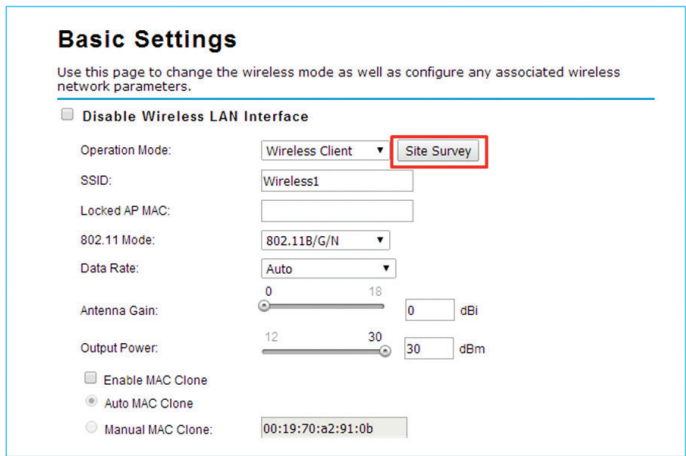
Basic Settings

Use this page to change the wireless mode as well as configure any associated wireless network parameters.

Disable Wireless LAN Interface

| | |
|---|---|
| Operation Mode: | Wireless Client ▼ Site Survey |
| SSID: | Wireless1 |
| Locked AP MAC: | |
| 802.11 Mode: | 802.11B/G/N ▼ |
| Data Rate: | Auto ▼ |
| Antenna Gain: | 0 18 0 dBi |
| Output Power: | 12 30 30 dBm |

Enable MAC Clone

Auto MAC Clone

Manual MAC Clone: 00:19:70:a2:91:0b